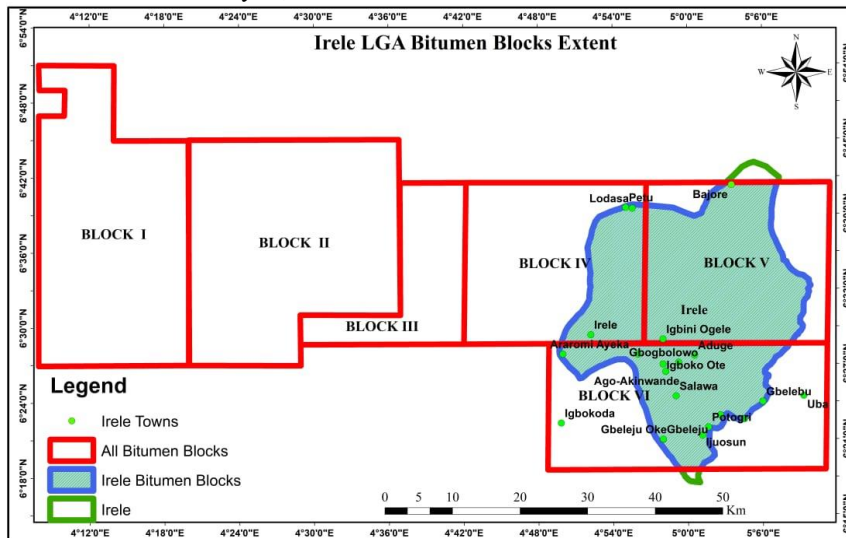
4°12'0"E 4°18'0"E 4°24'0"E 4°30'0"E 4°36'0"E 4°42'0"E 4°48'0"E 4°54'0"E 5°0'0"E 5°6'0"E

Irele LGA Bitumen Blocks Extent

N
W E
S

6°54'0"N
6°48'0"N
6°42'0"N
6°36'0"N
6°30'0"N
6°24'0"N
6°18'0"N

BLOCK I

BLOCK II

BLOCK III

BLOCK IV

BLOCK V

BLOCK VI

LodasaPetu
Bajore
Irele
Irele
Igbini Ogele
Araromi Ayeka
Aduge
Gbogbolowo
Igboko Ote
Ago-Akinwande
Salawa
Gbelebu
Uba
Igbokoda
Potogri
Gbeleju OkeGbeleju
Ijuosun

Legend
Irele Towns
All Bitumen Blocks
Irele Bitumen Blocks
Irele

0 5 10 20 30 40 50 Km

4°12'0"E 4°18'0"E 4°24'0"E 4°30'0"E 4°36'0"E 4°42'0"E 4°48'0"E 4°54'0"E 5°0'0"E 5°6'0"E